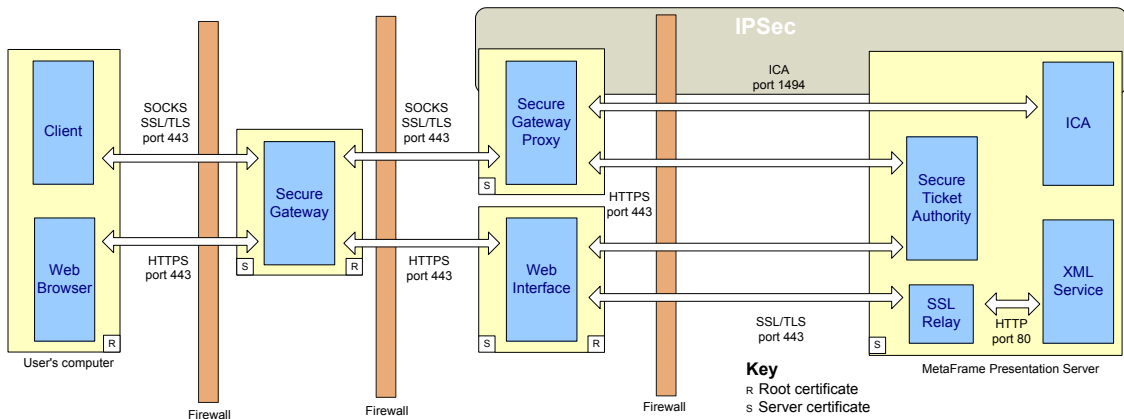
IPSec

Client

Web Browser

R

User's computer

SOCKS SSL/TLS port 443

HTTPS port 443

Firewall

Secure Gateway

S

R

SOCKS SSL/TLS port 443

HTTPS port 443

Firewall

Secure Gateway Proxy

S

Web Interface

S

R

ICA port 1494

HTTPS port 443

Firewall

SSL/TLS port 443

ICA

Secure Ticket Authority

SSL Relay

HTTP port 80

XML Service

S

MetaFrame Presentation Server

Key
R Root certificate
S Server certificate